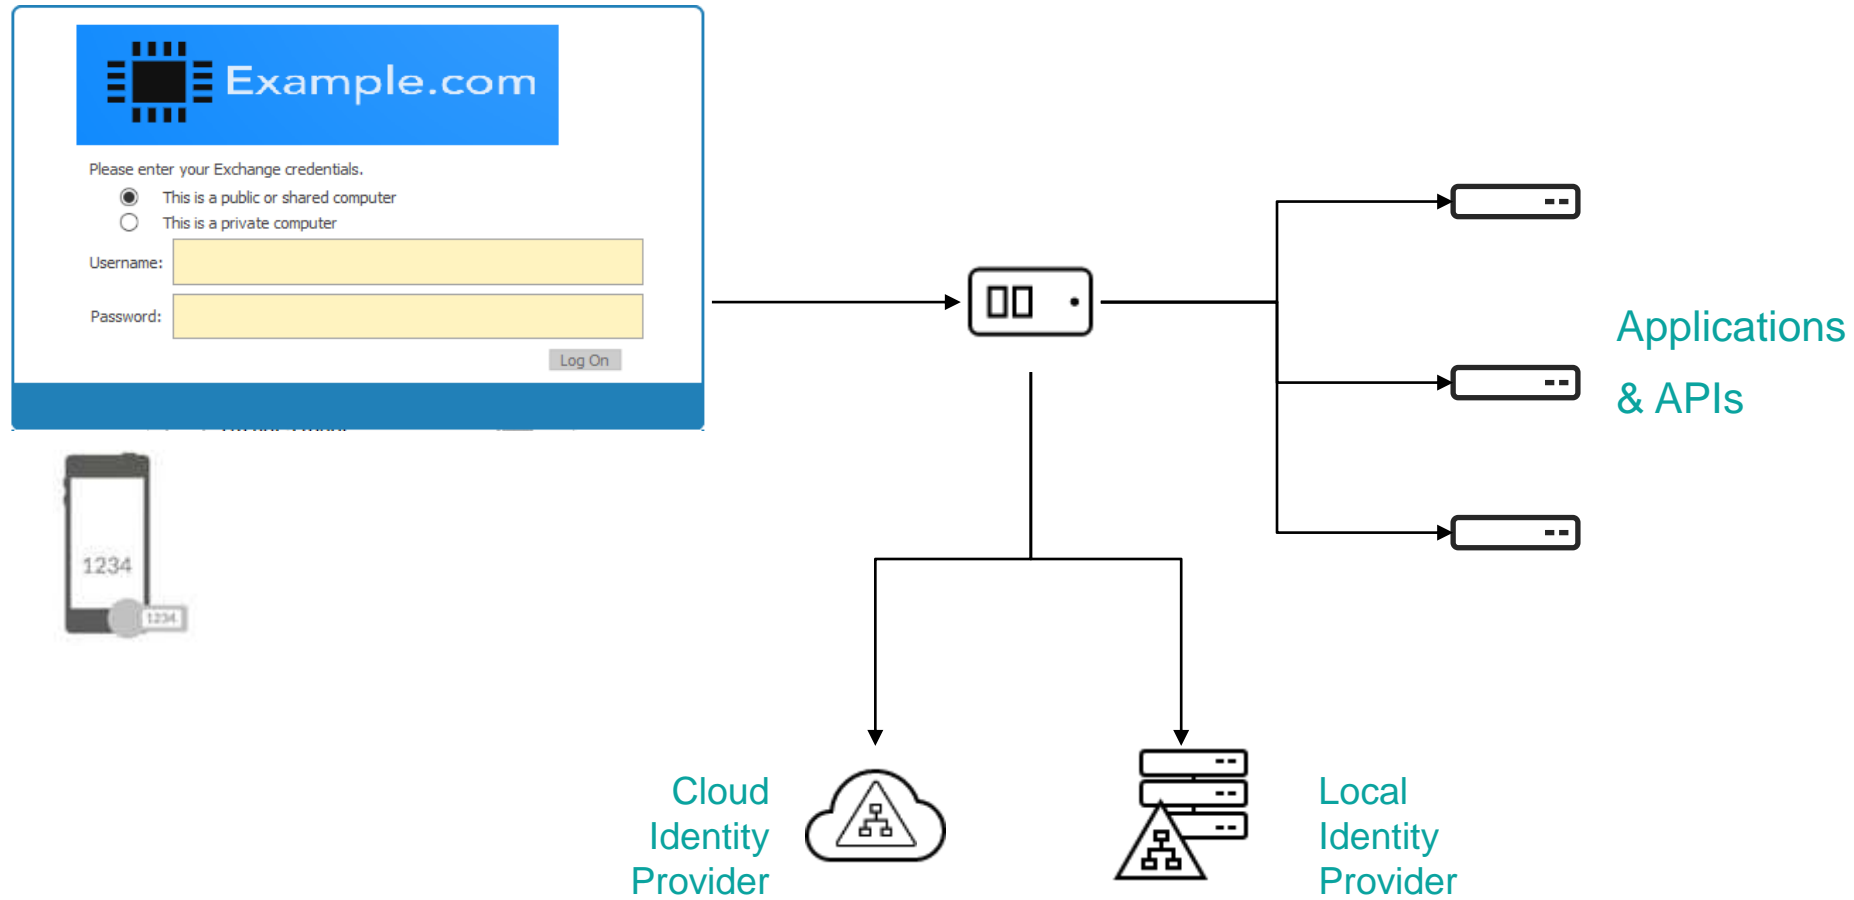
Example.com

Please enter your Exchange credentials.

This is a public or shared computer

This is a private computer

Username:

Password:

Log On

1234

1234

Applications & APIs

Cloud Identity Provider

Local Identity Provider